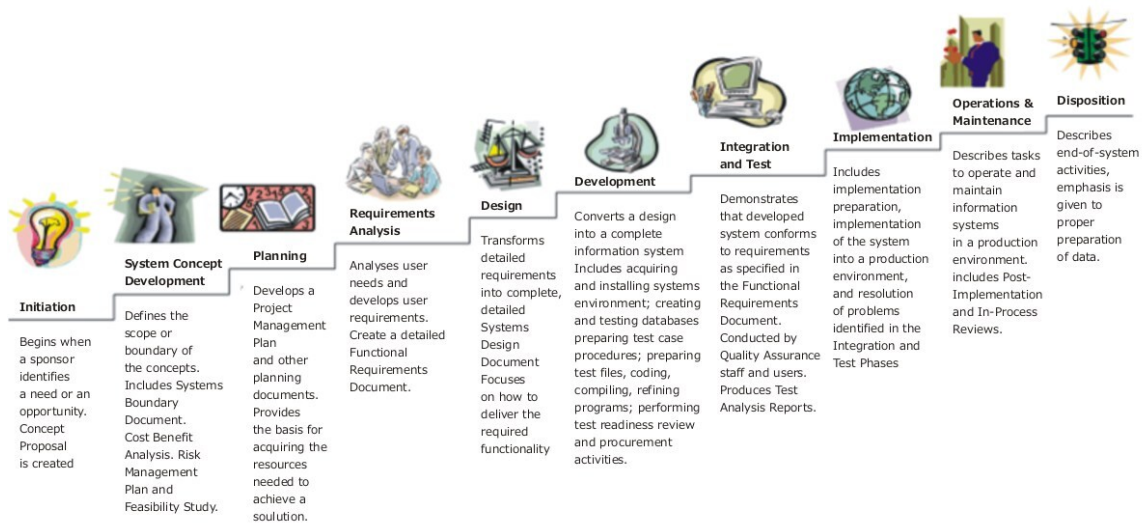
Initiation

Begins when a sponsor identifies a need or an opportunity. Concept Proposal is created

System Concept Development

Defines the scope or boundary of the concepts. Includes Systems Boundary Document. Cost Benefit Analysis. Risk Management Plan and Feasibility Study.

Planning

Develops a Project Management Plan and other planning documents. Provides the basis for acquiring the resources needed to achieve a soulution.

Requirements Analysis

Analyses user needs and develops user requirements. Create a detailed Functional Requirements Document.

Design

Transforms detailed requirements into complete, detailed Systems Design Document Focuses on how to deliver the required functionality

Development

Converts a design into a complete information system Includes acquiring and installing systems environment; creating and testing databases preparing test case procedures; preparing test files, coding, compiling, refining programs; performing test readiness review and procurement activities.

Integration and Test

Demonstrates that developed system conforms to requirements as specified in the Functional Requirements Document. Conducted by Quality Assurance staff and users. Produces Test Analysis Reports.

Implementation

Includes implementation preparation, implementation of the system into a production environment, and resolution of problems identified in the Integration and Test Phases

Operations & Maintenance

Describes tasks to operate and maintain information systems in a production environment. includes Post-Implementation and In-Process Reviews.

Disposition

Describes end-of-system activities, emphasis is given to proper preparation of data.